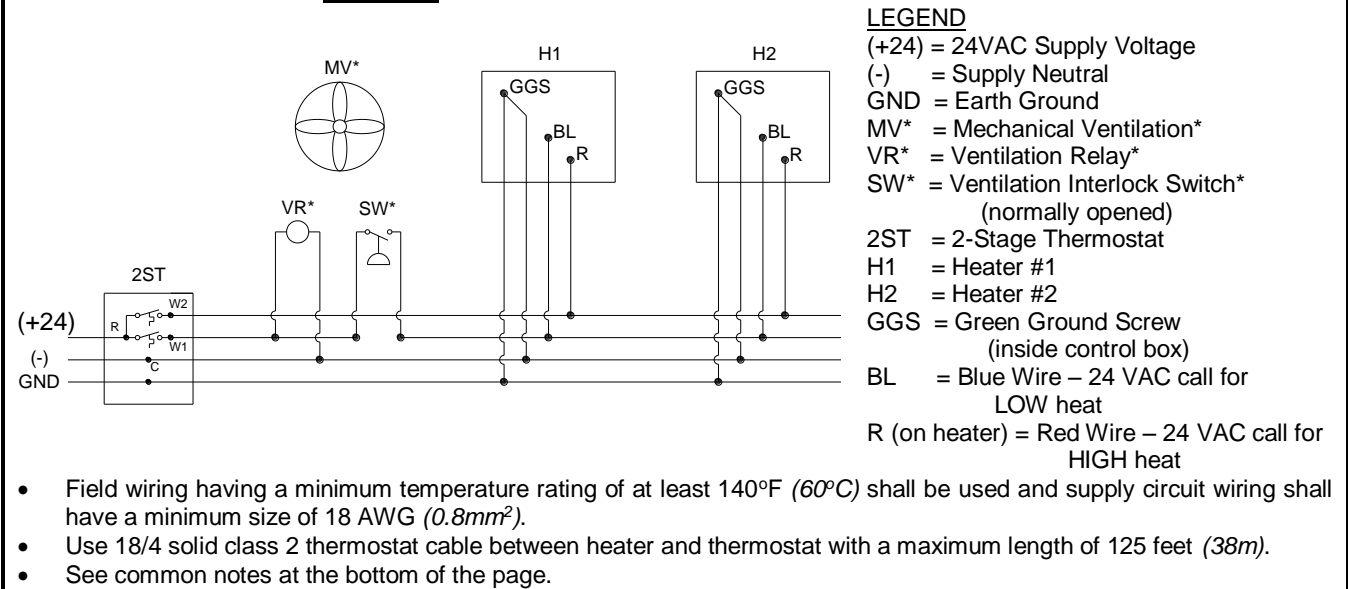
MV*

H1

GGS

BL

R

H2

GGS

BL

R

VR*

SW*

2ST

R

W2

W1

C

(+24)

(-)

GND

LEGEND
(+24) = 24VAC Supply Voltage
(-) = Supply Neutral
GND = Earth Ground
MV* = Mechanical Ventilation*
VR* = Ventilation Relay*
SW* = Ventilation Interlock Switch* (normally opened)
2ST = 2-Stage Thermostat
H1 = Heater #1
H2 = Heater #2
GGS = Green Ground Screw (inside control box)
BL = Blue Wire – 24 VAC call for LOW heat
R (on heater) = Red Wire – 24 VAC call for HIGH heat

• Field wiring having a minimum temperature rating of at least 140$^{o}$F *(60$^{o}$C)* shall be used and supply circuit wiring shall have a minimum size of 18 AWG *(0.8mm$^{2}$)*.
• Use 18/4 solid class 2 thermostat cable between heater and thermostat with a maximum length of 125 feet *(38m)*.
• See common notes at the bottom of the page.